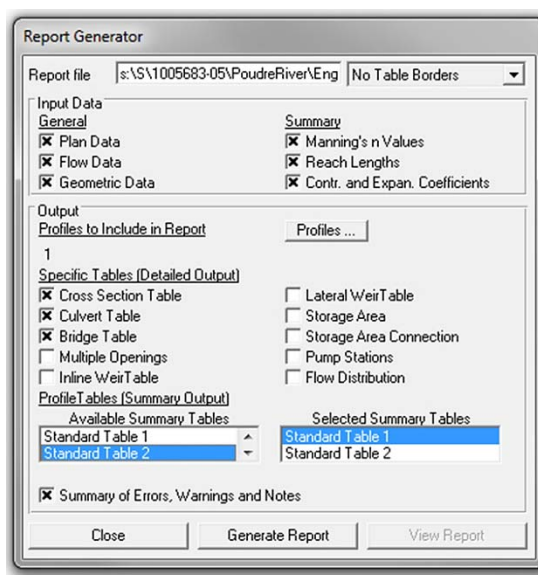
Report Generator

Report file s:\S\1005683-05\PoudreRiver\Eng No Table Borders

Input Data
General
☒ Plan Data
☒ Flow Data
☒ Geometric Data

Summary
☒ Manning's n Values
☒ Reach Lengths
☒ Contr. and Expan. Coefficients

Output
Profiles to Include in Report
Profiles ...
1

Specific Tables (Detailed Output)
☒ Cross Section Table
☒ Culvert Table
☒ Bridge Table
☐ Multiple Openings
☐ Inline WeirTable
☐ Lateral WeirTable
☐ Storage Area
☐ Storage Area Connection
☐ Pump Stations
☐ Flow Distribution

ProfileTables (Summary Output)
Available Summary Tables
Standard Table 1
Standard Table 2

Selected Summary Tables
Standard Table 1
Standard Table 2

☒ Summary of Errors, Warnings and Notes

Close
Generate Report
View Report